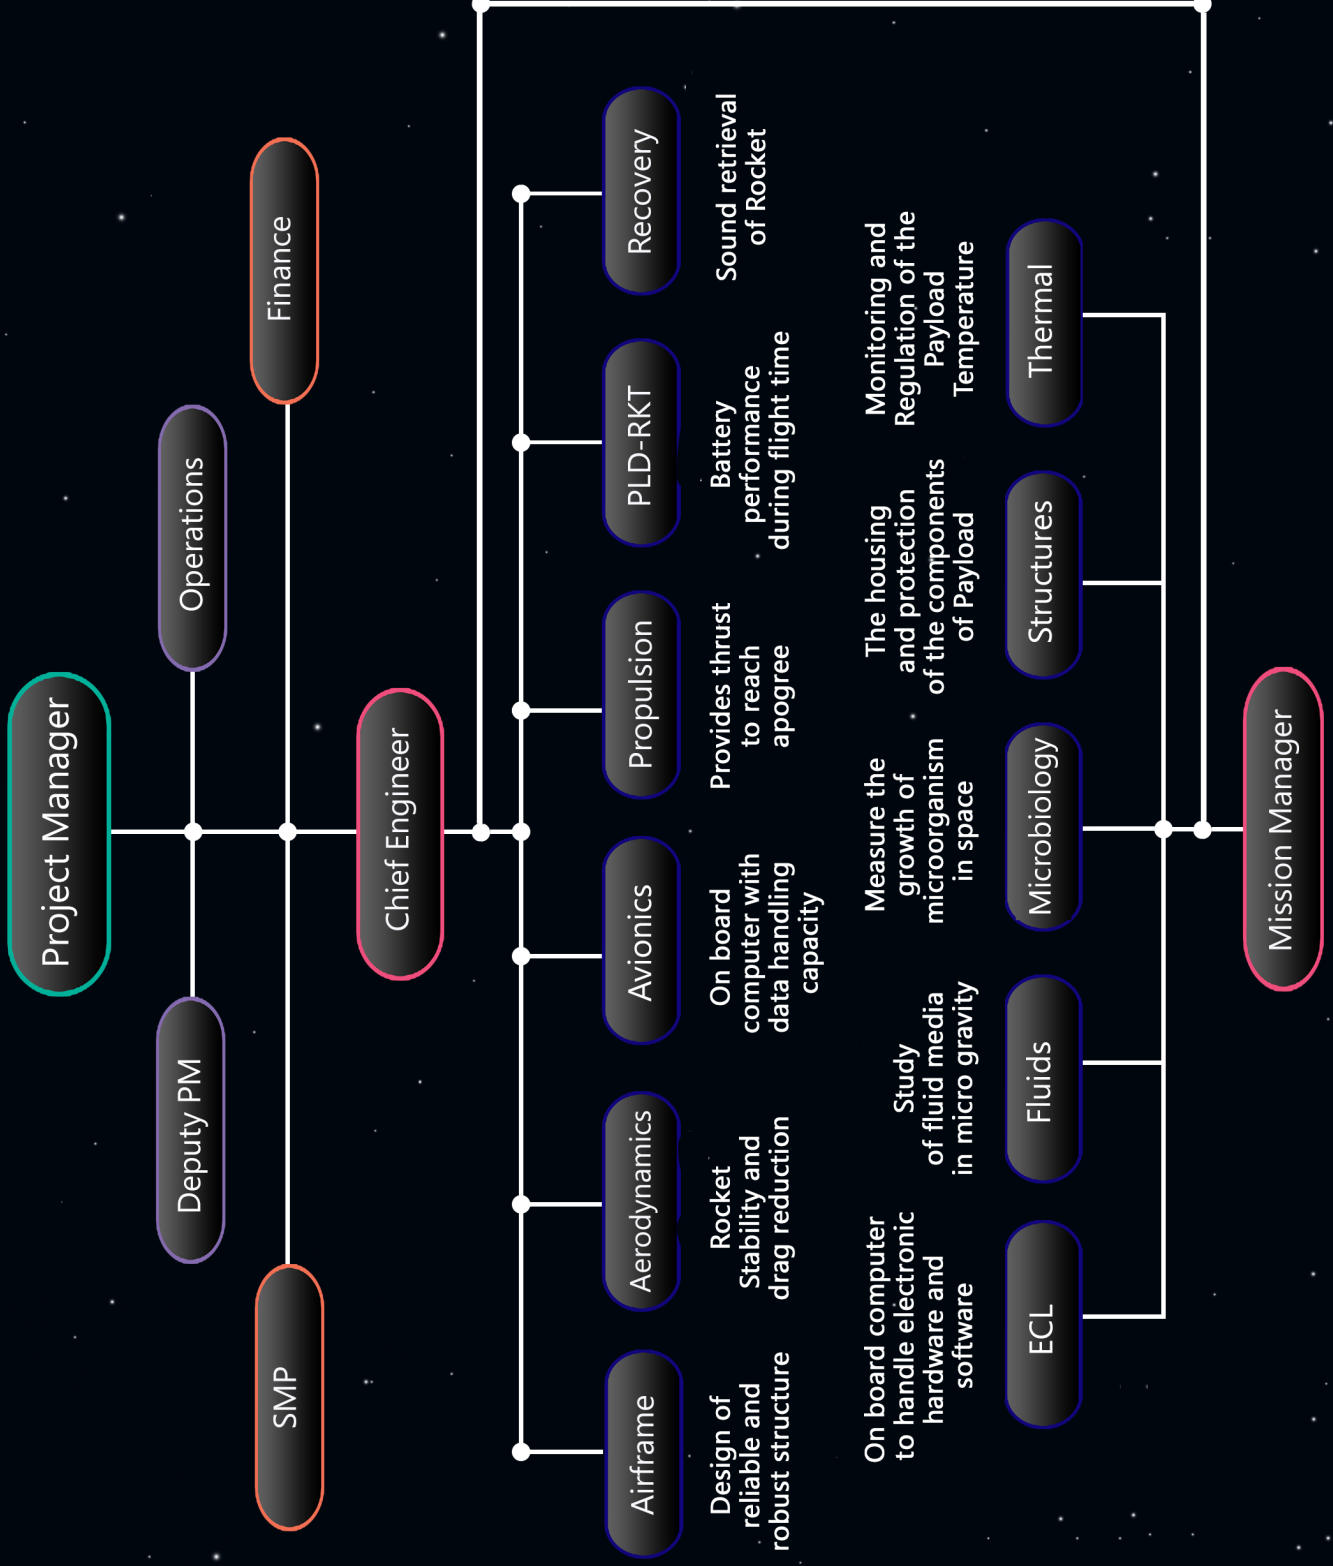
Project Manager

Deputy PM

Operations

SMP

Finance

Chief Engineer

Airframe

Design of reliable and robust structure

Aerodynamics

Rocket Stability and drag reduction

Avionics

On board computer with data handling capacity

Propulsion

Provides thrust to reach apogree

PLD-RKT

Battery performance during flight time

Recovery

Sound retrieval of Rocket

ECL

On board computer to handle electronic hardware and software

Fluids

Study of fluid media in micro gravity

Microbiology

Measure the growth of microorganism in space

Structures

The housing and protection of the components of Payload

Thermal

Monitoring and Regulation of the Payload Temperature

Mission Manager